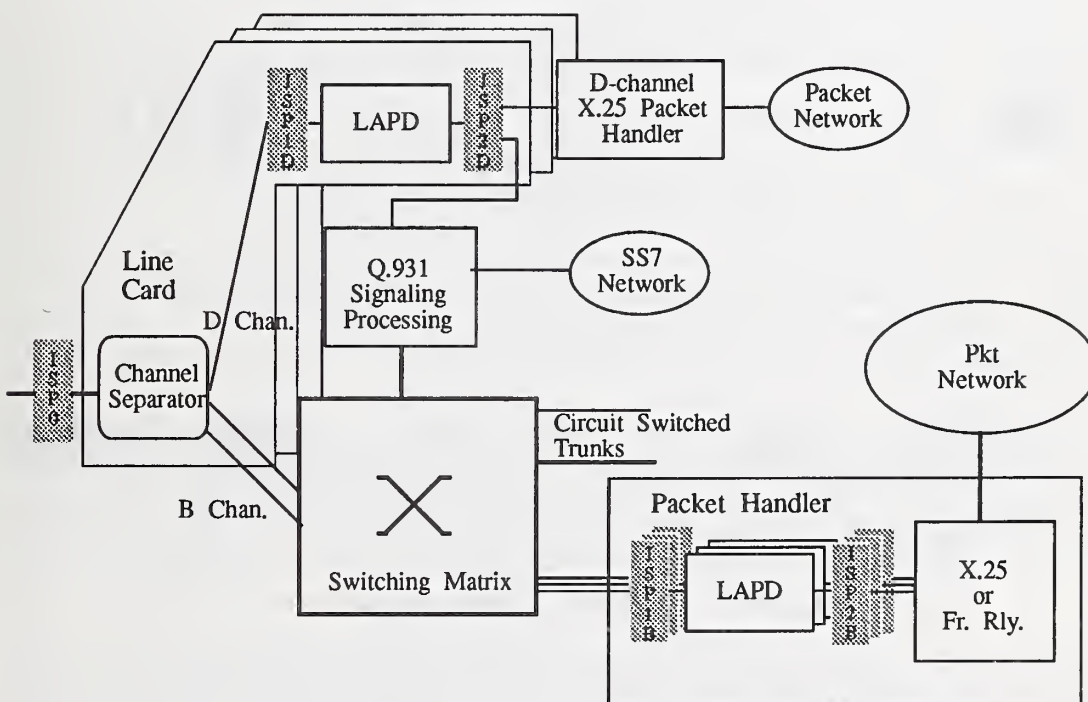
ISP1D

LAPD

ISP2D

D-channel X.25 Packet Handler

Packet Network

Line Card

Q.931 Signaling Processing

SS7 Network

D Chan.

ISP0

Channel Separator

Pkt Network

Circuit Switched Trunks

B Chan.

Packet Handler

Switching Matrix

ISP1B

LAPD

ISP2B

X.25 or Fr. Rly.